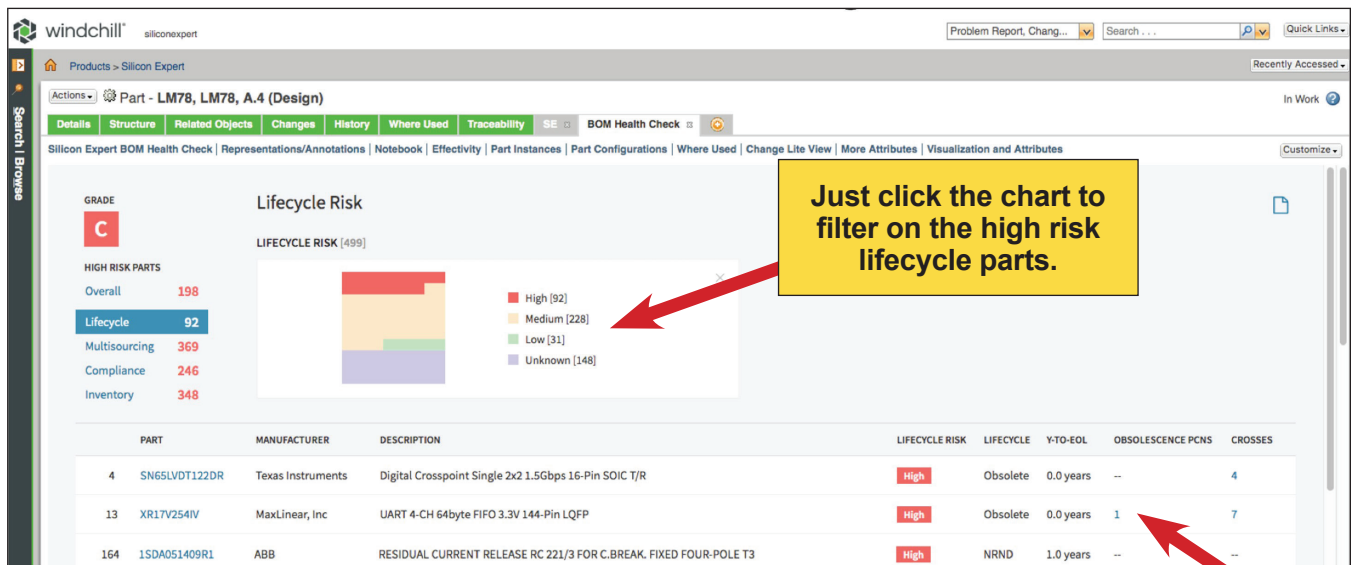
windchill siliconexpert

Problem Report, Chang... Search . . . Quick Links

Products > Silicon Expert

Recently Accessed

Actions Part - LM78, LM78, A.4 (Design)

In Work

Details Structure Related Objects Changes History Where Used Traceability SE BOM Health Check

Silicon Expert BOM Health Check | Representations/Annotations | Notebook | Effectivity | Part Instances | Part Configurations | Where Used | Change Lite View | More Attributes | Visualization and Attributes

Customize

Search | Browse

GRADE
C

HIGH RISK PARTS

| | |
|---|---|
| Overall | 198 |
| Lifecycle | 92 |
| Multisourcing | 369 |
| Compliance | 246 |
| Inventory | 348 |

Lifecycle Risk

LIFECYCLE RISK [499]

High [92]
Medium [228]
Low [31]
Unknown [148]

Just click the chart to filter on the high risk lifecycle parts.

| | PART | MANUFACTURER | DESCRIPTION | LIFECYCLE RISK | LIFECYCLE | Y-TO-EOL | OBSOLESCENCE PCNS | CROSSES |
|---|---|---|---|---|---|---|---|---|
| 4 | SN65LVDT122DR | Texas Instruments | Digital Crosspoint Single 2x2 1.5Gbps 16-Pin SOIC T/R | High | Obsolete | 0.0 years | -- | 4 |
| 13 | XR17V254IV | MaxLinear, Inc | UART 4-CH 64byte FIFO 3.3V 144-Pin LQFP | High | Obsolete | 0.0 years | 1 | 7 |
| 164 | 1SDA051409R1 | ABB | RESIDUAL CURRENT RELEASE RC 221/3 FOR C.BREAK. FIXED FOUR-POLE T3 | High | NRND | 1.0 years | -- | -- |